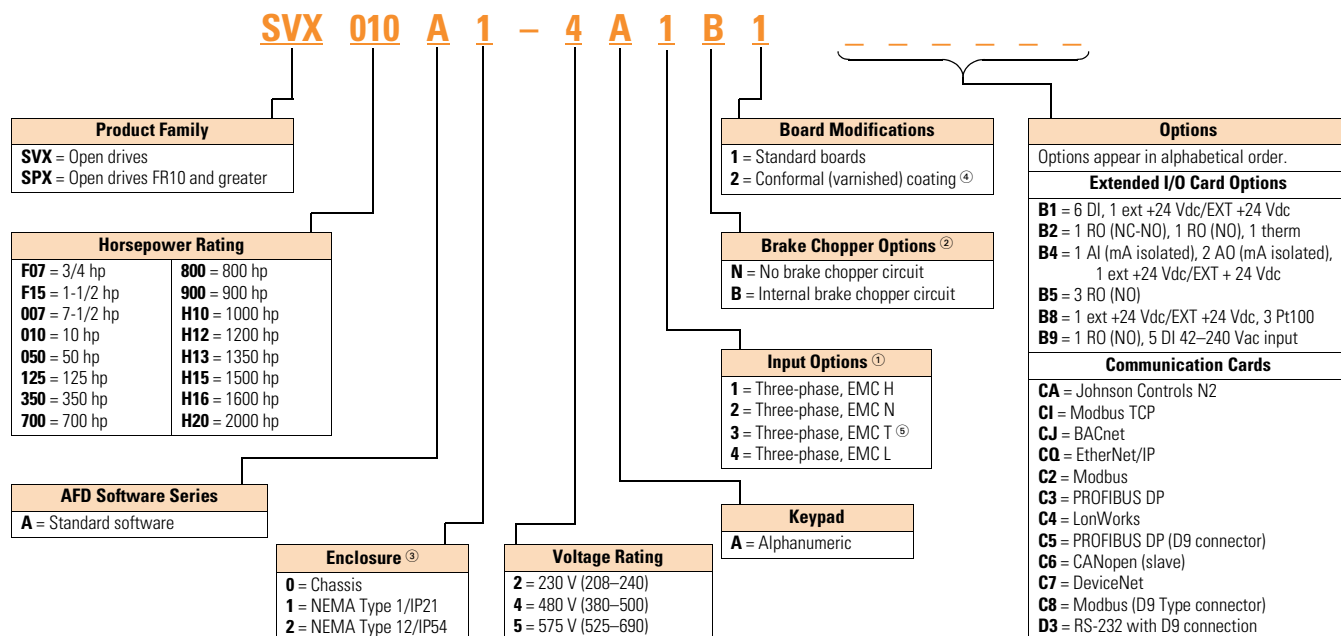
SVX 010 A 1 – 4 A 1 B 1 _ _ _ _ _ _

Product Family
SVX = Open drives
SPX = Open drives FR10 and greater

Horsepower Rating

| | |
|---|---|
| F07 = 3/4 hp | 800 = 800 hp |
| F15 = 1-1/2 hp | 900 = 900 hp |
| 007 = 7-1/2 hp | H10 = 1000 hp |
| 010 = 10 hp | H12 = 1200 hp |
| 050 = 50 hp | H13 = 1350 hp |
| 125 = 125 hp | H15 = 1500 hp |
| 350 = 350 hp | H16 = 1600 hp |
| 700 = 700 hp | H20 = 2000 hp |

AFD Software Series
A = Standard software

Enclosure ③
0 = Chassis
1 = NEMA Type 1/IP21
2 = NEMA Type 12/IP54

Voltage Rating
2 = 230 V (208–240)
4 = 480 V (380–500)
5 = 575 V (525–690)

Keypad
A = Alphanumeric

Input Options ①
1 = Three-phase, EMC H
2 = Three-phase, EMC N
3 = Three-phase, EMC T ⑤
4 = Three-phase, EMC L

Brake Chopper Options ②
N = No brake chopper circuit
B = Internal brake chopper circuit

Board Modifications
1 = Standard boards
2 = Conformal (varnished) coating ④

Options
Options appear in alphabetical order.
Extended I/O Card Options
B1 = 6 DI, 1 ext +24 Vdc/EXT +24 Vdc
B2 = 1 RO (NC-NO), 1 RO (NO), 1 therm
B4 = 1 AI (mA isolated), 2 AO (mA isolated), 1 ext +24 Vdc/EXT + 24 Vdc
B5 = 3 RO (NO)
B8 = 1 ext +24 Vdc/EXT +24 Vdc, 3 Pt100
B9 = 1 RO (NO), 5 DI 42–240 Vac input
Communication Cards
CA = Johnson Controls N2
CI = Modbus TCP
CJ = BACnet
CQ = EtherNet/IP
C2 = Modbus
C3 = PROFIBUS DP
C4 = LonWorks
C5 = PROFIBUS DP (D9 connector)
C6 = CANopen (slave)
C7 = DeviceNet
C8 = Modbus (D9 Type connector)
D3 = RS-232 with D9 connection